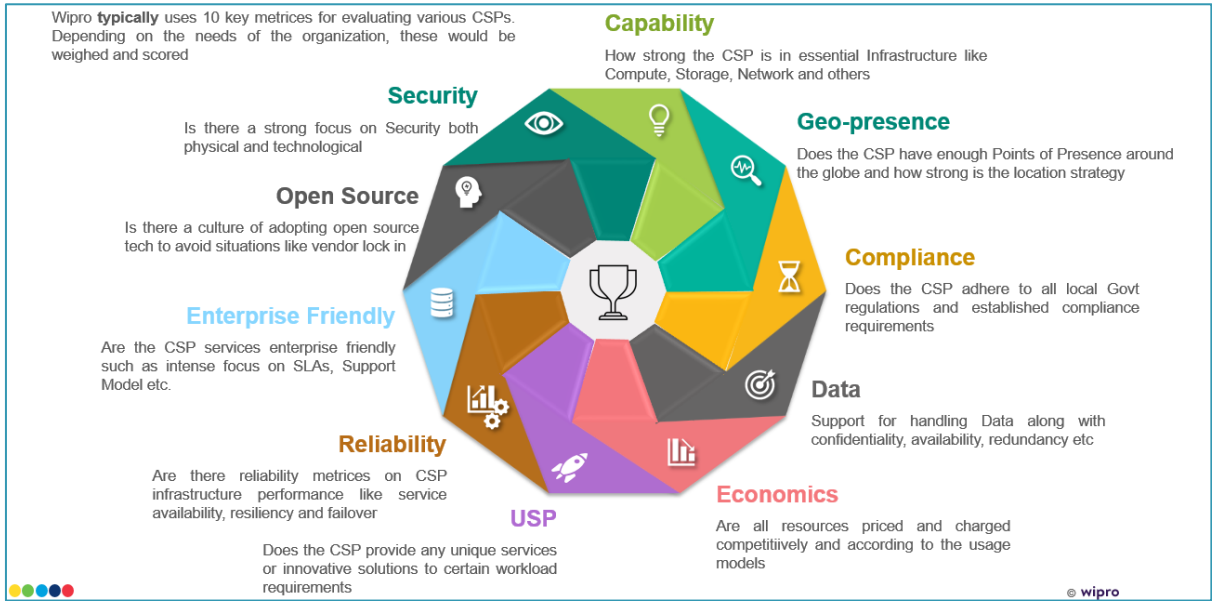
Wipro **typically** uses 10 key metrices for evaluating various CSPs. Depending on the needs of the organization, these would be weighed and scored

Capability
How strong the CSP is in essential Infrastructure like Compute, Storage, Network and others

Security
Is there a strong focus on Security both physical and technological

Geo-presence
Does the CSP have enough Points of Presence around the globe and how strong is the location strategy

Open Source
Is there a culture of adopting open source tech to avoid situations like vendor lock in

Compliance
Does the CSP adhere to all local Govt regulations and established compliance requirements

Enterprise Friendly
Are the CSP services enterprise friendly such as intense focus on SLAs, Support Model etc.

Data
Support for handling Data along with confidentiality, availability, redundancy etc

Reliability
Are there reliability metrices on CSP infrastructure performance like service availability, resiliency and failover

Economics
Are all resources priced and charged competitiively and according to the usage models

USP
Does the CSP provide any unique services or innovative solutions to certain workload requirements

© wipro